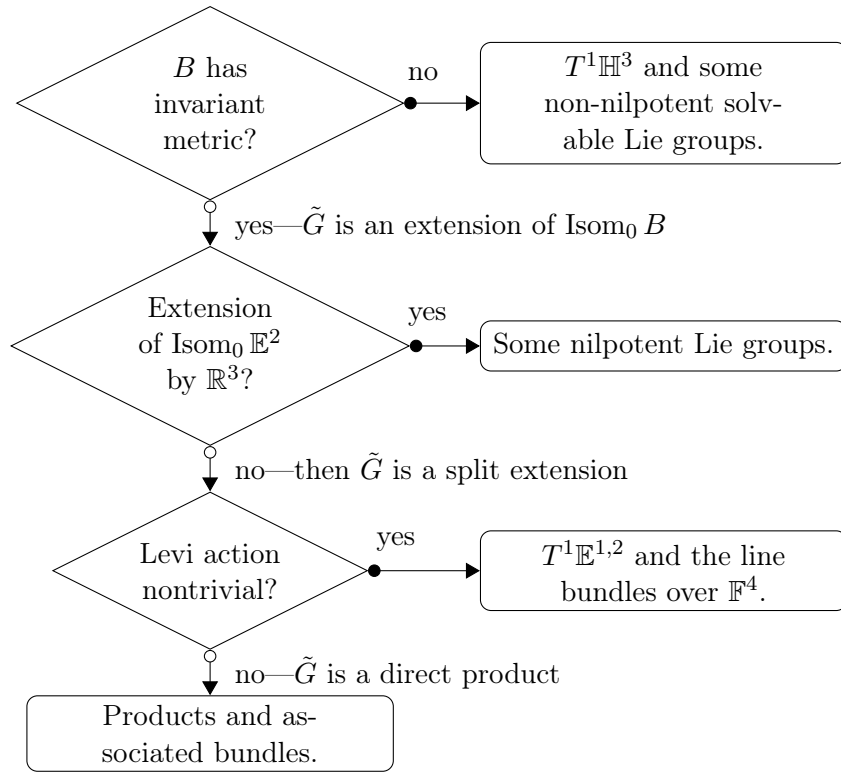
$B$ has invariant metric?

no

$T^1\mathbb{H}^3$ and some non-nilpotent solvable Lie groups.

yes—$\tilde{G}$ is an extension of $\operatorname{Isom}_0 B$

Extension of $\operatorname{Isom}_0 \mathbb{E}^2$ by $\mathbb{R}^3$?

yes

Some nilpotent Lie groups.

no—then $\tilde{G}$ is a split extension

Levi action nontrivial?

yes

$T^1\mathbb{E}^{1,2}$ and the line bundles over $\mathbb{F}^4$.

no—$\tilde{G}$ is a direct product

Products and associated bundles.